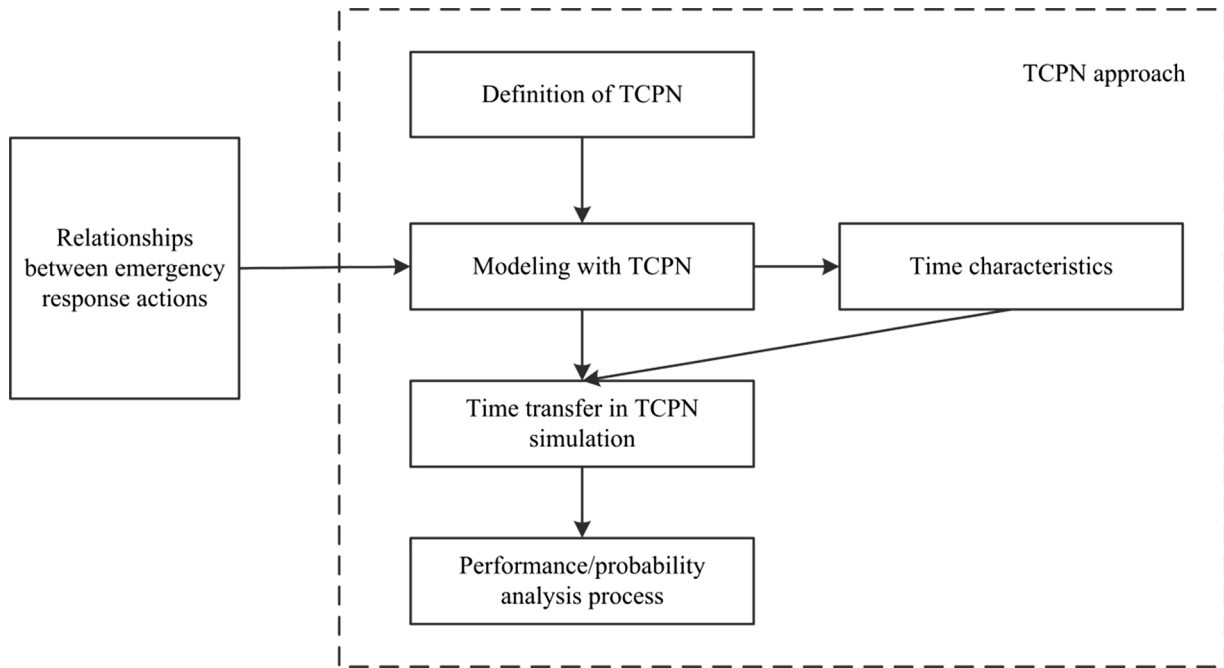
TCPN approach

Definition of TCPN

Relationships between emergency response actions

Modeling with TCPN

Time characteristics

Time transfer in TCPN simulation

Performance/probability analysis process